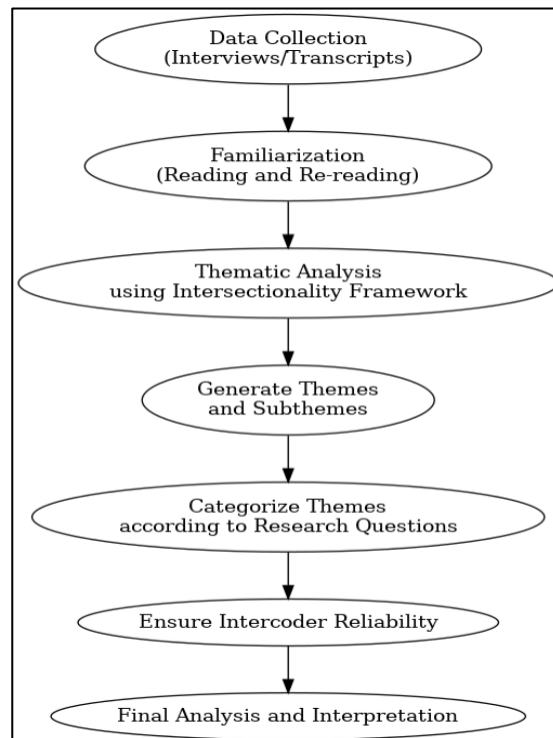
Data Collection
(Interviews/Transcripts)

Familiarization
(Reading and Re-reading)

Thematic Analysis
using Intersectionality Framework

Generate Themes
and Subthemes

Categorize Themes
according to Research Questions

Ensure Intercoder Reliability

Final Analysis and Interpretation